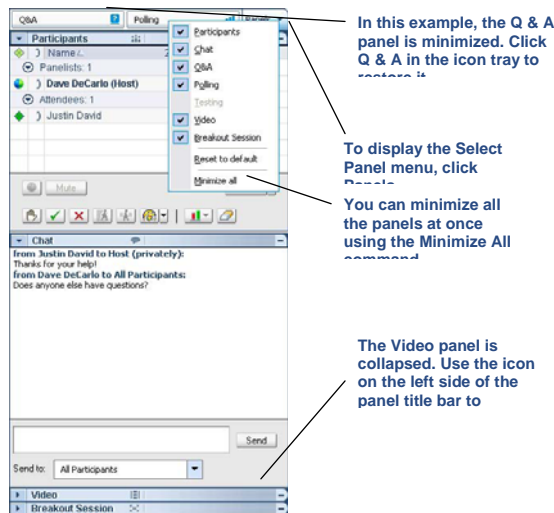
Q&A
Polling
Panels

Participants
Name
Panelists: 1
Dave DeCarlo (Host)
Attendees: 1
Justin David

Participants
Chat
Q&A
Polling
Testing
Video
Breakout Session
Reset to default
Minimize all

Mute

Chat
from Justin David to Host (privately):
Thanks for your help!
from Dave DeCarlo to All Participants:
Does anyone else have questions?

Send
Send to: All Participants

Video
Breakout Session

In this example, the Q & A panel is minimized. Click Q & A in the icon tray to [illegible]

To display the Select Panel menu, click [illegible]

You can minimize all the panels at once using the Minimize All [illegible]

The Video panel is collapsed. Use the icon on the left side of the panel title bar to